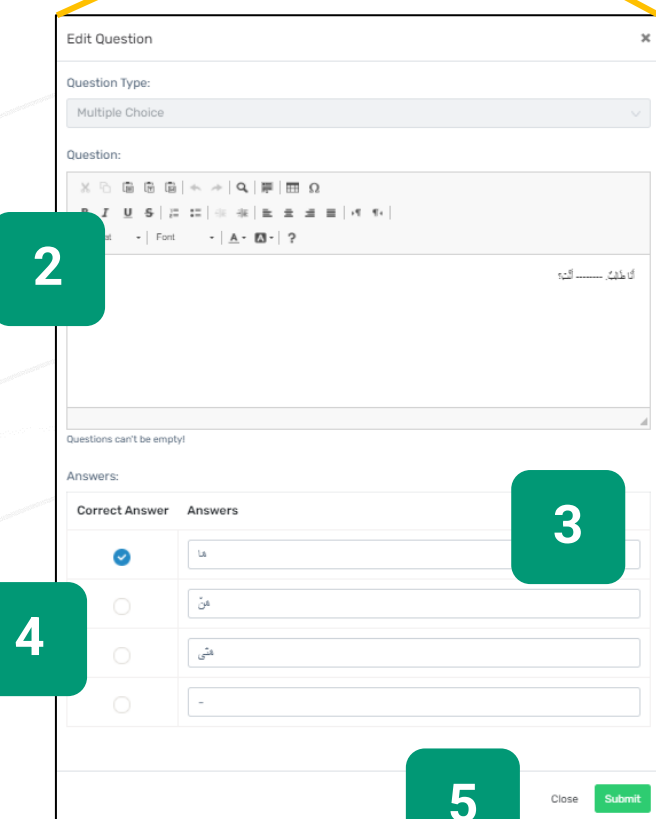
Edit Question

×

Question Type:

Multiple Choice

Question:

B I U S

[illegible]at Font A ?

2

أنا طفلٌ ------- أمّي

Questions can't be empty!

Answers:

3

| Correct Answer | Answers |
|---|---|
| ✓ | ها |
| | عنّ |
| | متى |
| | - |

4

5

Close Submit